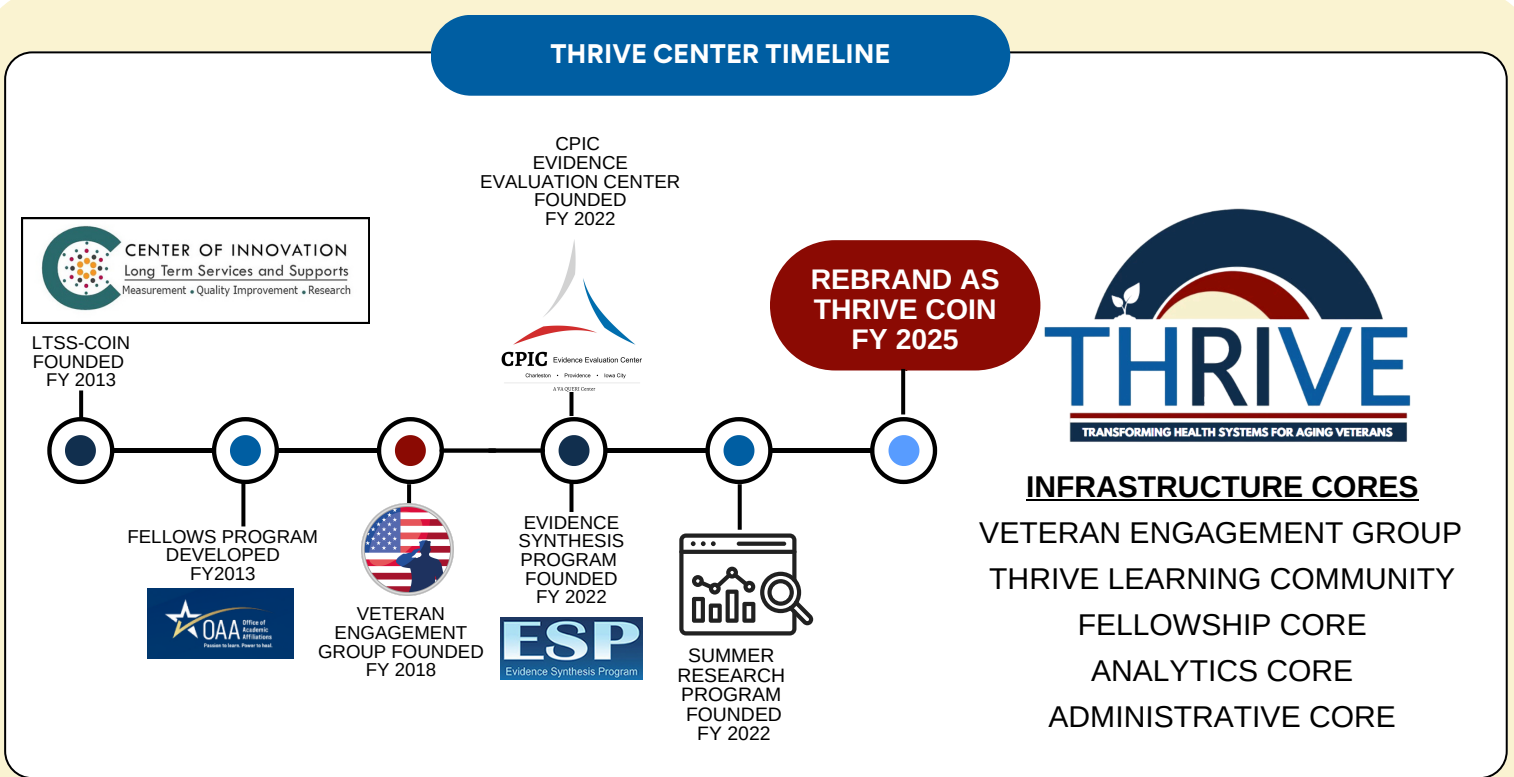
THRIVE CENTER TIMELINE

CENTER OF INNOVATION
Long Term Services and Supports
Measurement • Quality Improvement • Research

LTSS-COIN FOUNDED FY 2013

FELLOWS PROGRAM DEVELOPED FY2013

OAA Office of Academic Affiliations
Passion to learn. Power to heal.

VETERAN ENGAGEMENT GROUP FOUNDED FY 2018

CPIC EVIDENCE EVALUATION CENTER FOUNDED FY 2022

CPIC Evidence Evaluation Center
Charleston • Providence • Iowa City
A VA QUERI Center

EVIDENCE SYNTHESIS PROGRAM FOUNDED FY 2022

ESP
Evidence Synthesis Program

SUMMER RESEARCH PROGRAM FOUNDED FY 2022

REBRAND AS THRIVE COIN FY 2025

THRIVE
TRANSFORMING HEALTH SYSTEMS FOR AGING VETERANS

INFRASTRUCTURE CORES
VETERAN ENGAGEMENT GROUP
THRIVE LEARNING COMMUNITY
FELLOWSHIP CORE
ANALYTICS CORE
ADMINISTRATIVE CORE